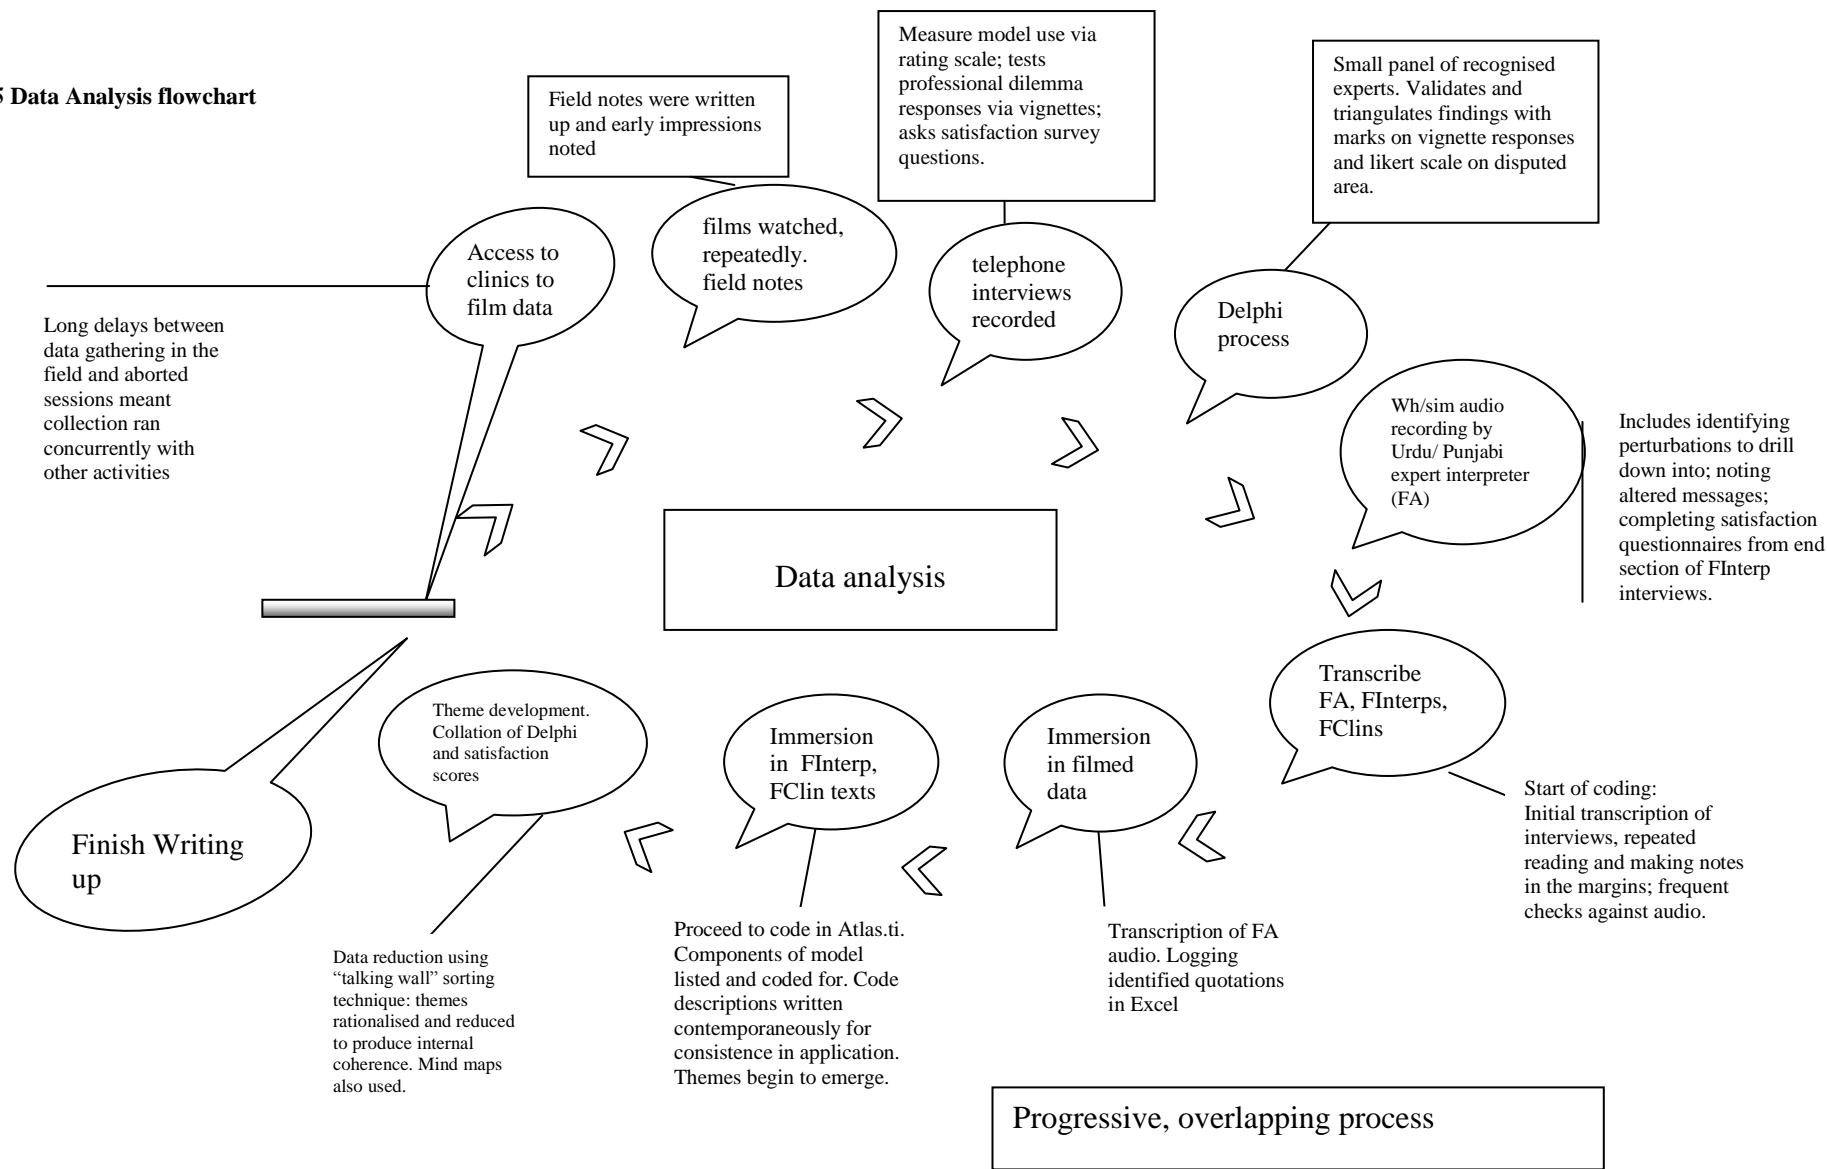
5 Data Analysis flowchart

Field notes were written up and early impressions noted

Measure model use via rating scale; tests professional dilemma responses via vignettes; asks satisfaction survey questions.

Small panel of recognised experts. Validates and triangulates findings with marks on vignette responses and likert scale on disputed area.

Access to clinics to film data

films watched, repeatedly. field notes

telephone interviews recorded

Delphi process

Long delays between data gathering in the field and aborted sessions meant collection ran concurrently with other activities

Wh/sim audio recording by Urdu/ Punjabi expert interpreter (FA)

Includes identifying perturbations to drill down into; noting altered messages; completing satisfaction questionnaires from end section of FInterp interviews.

Data analysis

Transcribe FA, FInterps, FClins

Theme development. Collation of Delphi and satisfaction scores

Immersion in FInterp, FClin texts

Immersion in filmed data

Start of coding: Initial transcription of interviews, repeated reading and making notes in the margins; frequent checks against audio.

Finish Writing up

Data reduction using “talking wall” sorting technique: themes rationalised and reduced to produce internal coherence. Mind maps also used.

Proceed to code in Atlas.ti. Components of model listed and coded for. Code descriptions written contemporaneously for consistence in application. Themes begin to emerge.

Transcription of FA audio. Logging identified quotations in Excel

Progressive, overlapping process